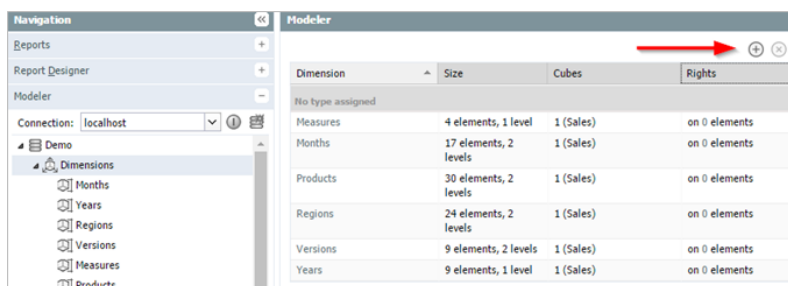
Navigation

Reports

Report Designer

Modeler

Connection: localhost

Demo

Dimensions

Months

Years

Regions

Versions

Measures

Products

Modeler

| Dimension | Size | Cubes | Rights |
|---|---|---|---|
| No type assigned | | | |
| Measures | 4 elements, 1 level | 1 (Sales) | on 0 elements |
| Months | 17 elements, 2 levels | 1 (Sales) | on 0 elements |
| Products | 30 elements, 2 levels | 1 (Sales) | on 0 elements |
| Regions | 24 elements, 2 levels | 1 (Sales) | on 0 elements |
| Versions | 9 elements, 2 levels | 1 (Sales) | on 0 elements |
| Years | 9 elements, 1 level | 1 (Sales) | on 0 elements |